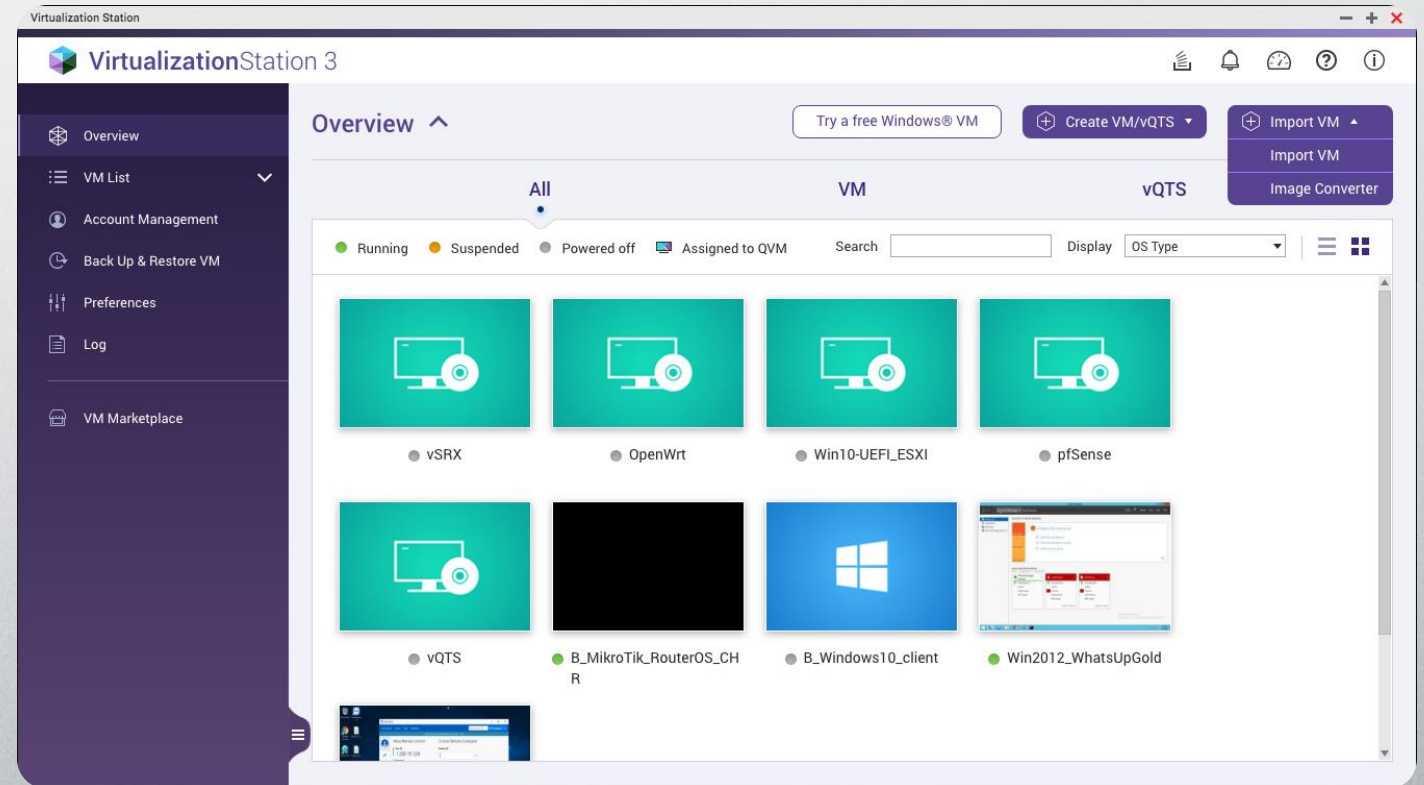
Virtualization Station

VirtualizationStation 3

Overview
VM List
Account Management
Back Up & Restore VM
Preferences
Log
VM Marketplace

Overview

Try a free Windows® VM
Create VM/vQTS
Import VM
Import VM
Image Converter

All
VM
vQTS

Running
Suspended
Powered off
Assigned to QVM
Search
Display
OS Type

vSRX
OpenWrt
Win10-UEFI_ESXI
pfSense
vQTS
B_MikroTik_RouterOS_CHR
B_Windows10_client
Win2012_WhatsUpGold